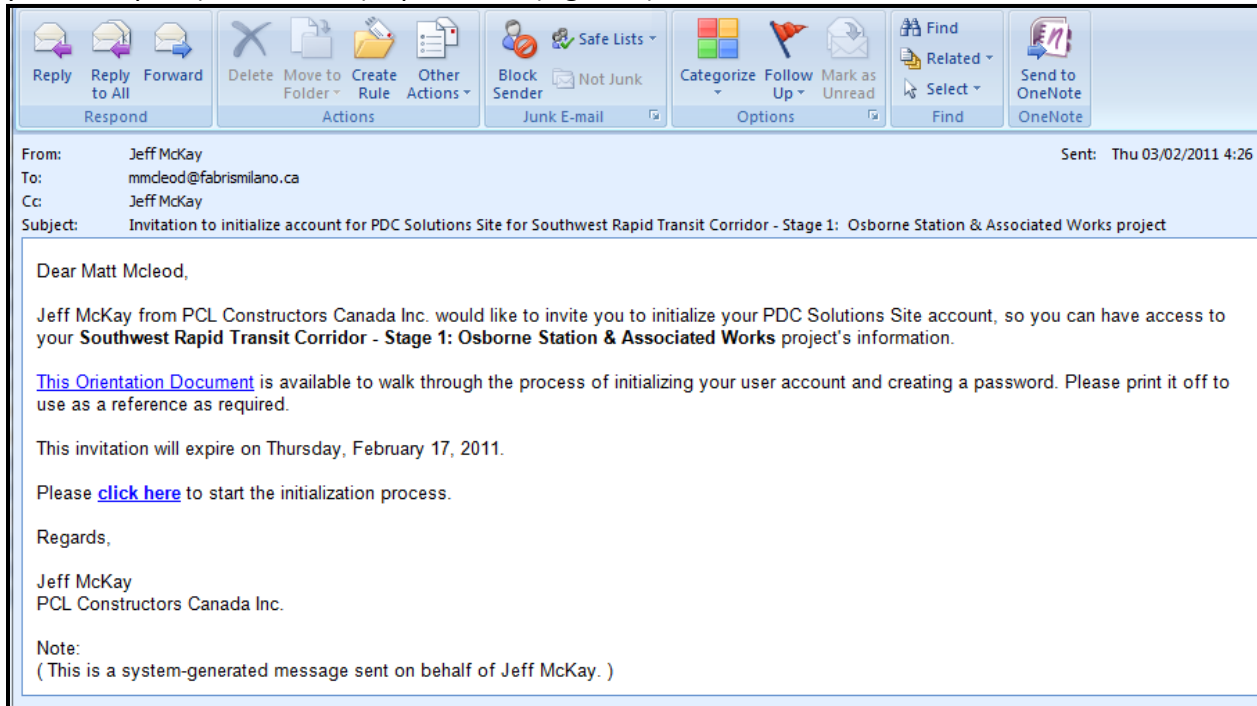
Reply Reply to All Forward
Respond

Delete Move to Folder Create Rule Other Actions
Actions

Block Sender Safe Lists Not Junk
Junk E-mail

Categorize Follow Up Mark as Unread
Options

Find Related Select
Find

Send to OneNote
OneNote

From: Jeff McKay
To: mmcleod@fabrismilano.ca
Cc: Jeff McKay
Subject: Invitation to initialize account for PDC Solutions Site for Southwest Rapid Transit Corridor - Stage 1: Osborne Station & Associated Works project
Sent: Thu 03/02/2011 4:26

Dear Matt Mcleod,

Jeff McKay from PCL Constructors Canada Inc. would like to invite you to initialize your PDC Solutions Site account, so you can have access to your **Southwest Rapid Transit Corridor - Stage 1: Osborne Station & Associated Works** project's information.

This Orientation Document is available to walk through the process of initializing your user account and creating a password. Please print it off to use as a reference as required.

This invitation will expire on Thursday, February 17, 2011.

Please **click here** to start the initialization process.

Regards,

Jeff McKay
PCL Constructors Canada Inc.

Note:
( This is a system-generated message sent on behalf of Jeff McKay. )